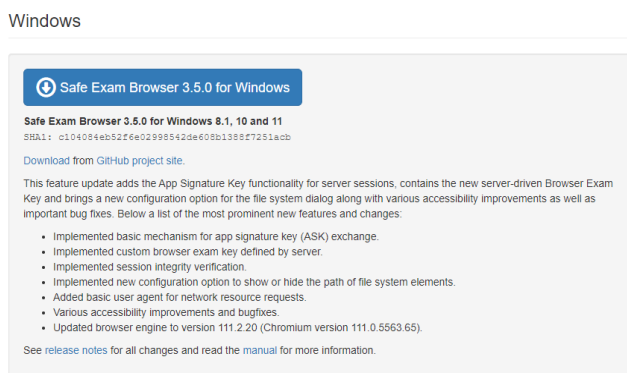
Windows

Safe Exam Browser 3.5.0 for Windows

Safe Exam Browser 3.5.0 for Windows 8.1, 10 and 11
SHA1: c104084eb52f6e02998542de608b1388f7251acb

Download from GitHub project site.

This feature update adds the App Signature Key functionality for server sessions, contains the new server-driven Browser Exam Key and brings a new configuration option for the file system dialog along with various accessibility improvements as well as important bug fixes. Below a list of the most prominent new features and changes:

- Implemented basic mechanism for app signature key (ASK) exchange.
- Implemented custom browser exam key defined by server.
- Implemented session integrity verification.
- Implemented new configuration option to show or hide the path of file system elements.
- Added basic user agent for network resource requests.
- Various accessibility improvements and bugfixes.
- Updated browser engine to version 111.2.20 (Chromium version 111.0.5563.65).

See release notes for all changes and read the manual for more information.